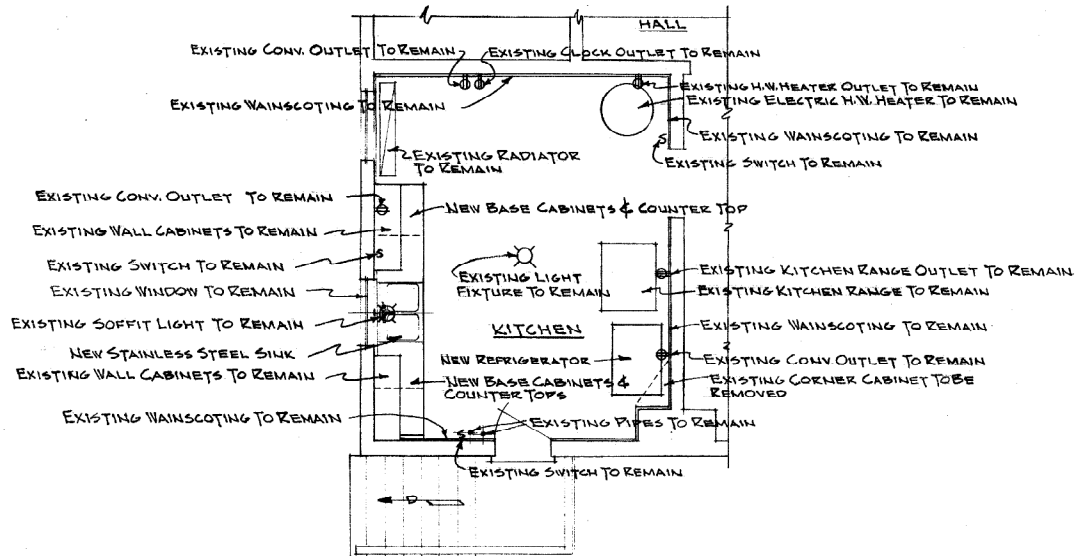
HALL

EXISTING CONV. OUTLET TO REMAIN

EXISTING CLOCK OUTLET TO REMAIN

EXISTING WAINSCOTING TO REMAIN

EXISTING H.W. HEATER OUTLET TO REMAIN

EXISTING ELECTRIC H.W. HEATER TO REMAIN

EXISTING WAINSCOTING TO REMAIN

EXISTING RADIATOR TO REMAIN

EXISTING SWITCH TO REMAIN

EXISTING CONV. OUTLET TO REMAIN

NEW BASE CABINETS & COUNTER TOP

EXISTING WALL CABINETS TO REMAIN

EXISTING SWITCH TO REMAIN

S

EXISTING LIGHT FIXTURE TO REMAIN

EXISTING KITCHEN RANGE OUTLET TO REMAIN

EXISTING WINDOW TO REMAIN

EXISTING KITCHEN RANGE TO REMAIN

EXISTING SOFFIT LIGHT TO REMAIN

KITCHEN

EXISTING WAINSCOTING TO REMAIN

NEW STAINLESS STEEL SINK

NEW REFRIGERATOR

EXISTING CONV. OUTLET TO REMAIN

EXISTING WALL CABINETS TO REMAIN

NEW BASE CABINETS & COUNTER TOPS

EXISTING CORNER CABINET TO BE REMOVED

EXISTING WAINSCOTING TO REMAIN

EXISTING PIPES TO REMAIN

EXISTING SWITCH TO REMAIN

D